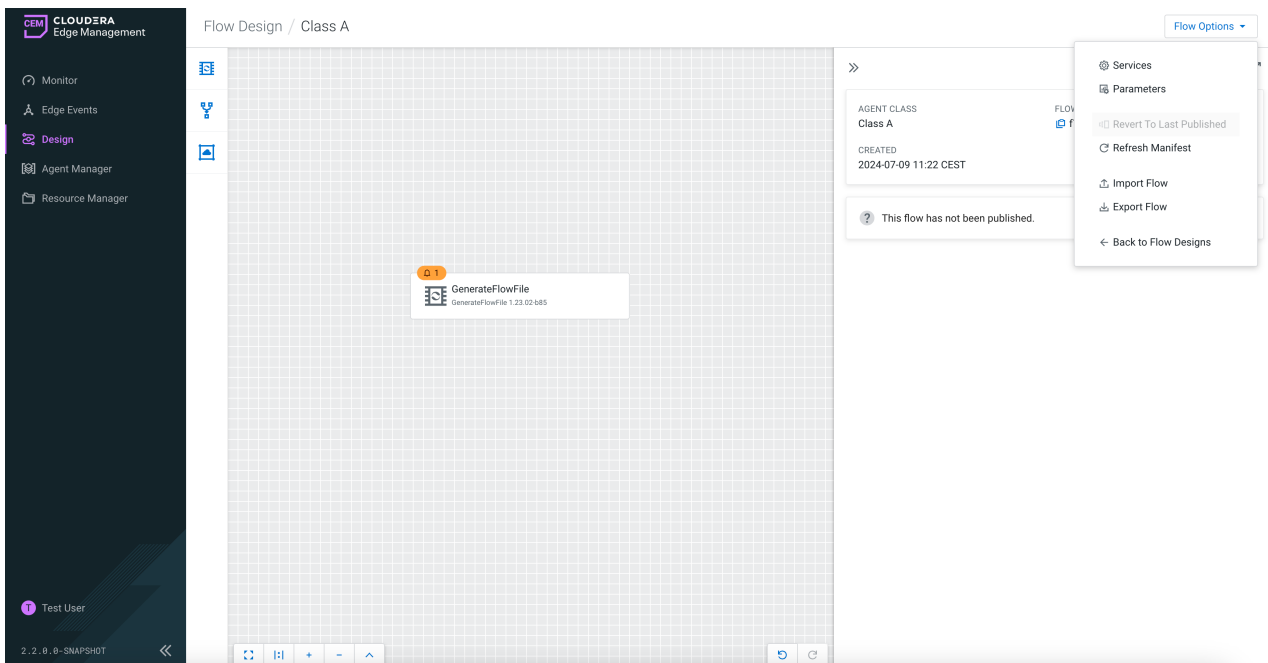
CEM CLOUDERA Edge Management

Monitor
Edge Events
Design
Agent Manager
Resource Manager

Test User
2.2.0.0-SNAPSHOT

Flow Design / Class A

Flow Options

1
GenerateFlowFile
GenerateFlowFile 1.23.02-b85

AGENT CLASS
Class A
FLOW
f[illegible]
CREATED
2024-07-09 11:22 CEST

This flow has not been published.

Services
Parameters
Revert To Last Published
Refresh Manifest
Import Flow
Export Flow
Back to Flow Designs